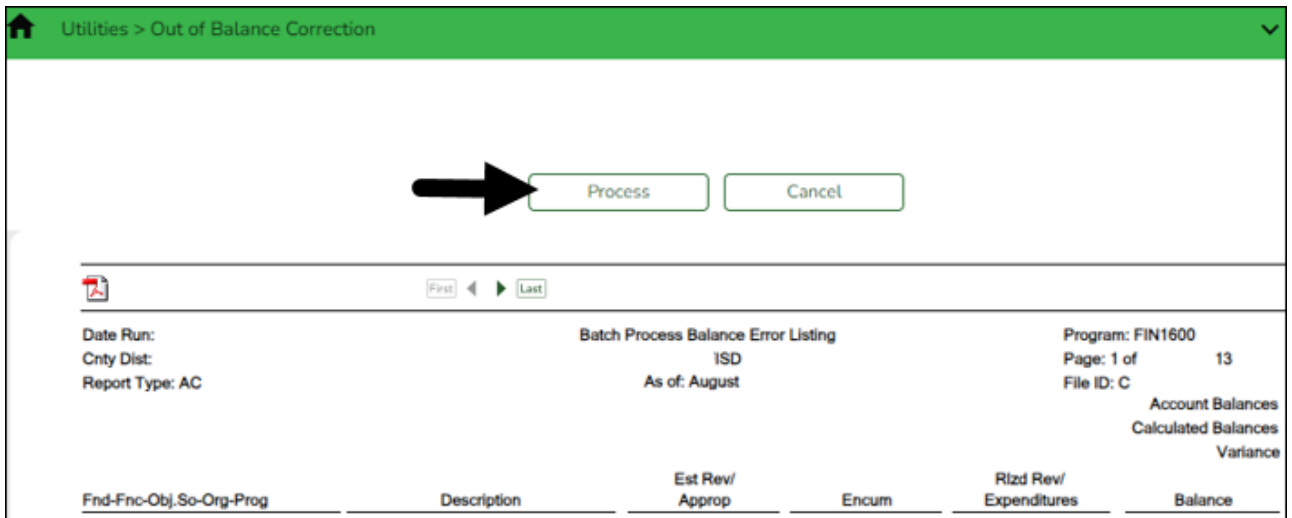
Utilities > Out of Balance Correction

Process Cancel

First Last

Date Run:
Cnty Dist:
Report Type: AC

Batch Process Balance Error Listing
ISD
As of: August

Program: FIN1600
Page: 1 of 13
File ID: C

Account Balances
Calculated Balances
Variance

| Fnd-Fnc-Obj.So-Org-Prog | Description | Est Rev/ Approp | Encum | Rlzd Rev/ Expenditures | Balance |
|---|---|---|---|---|---|